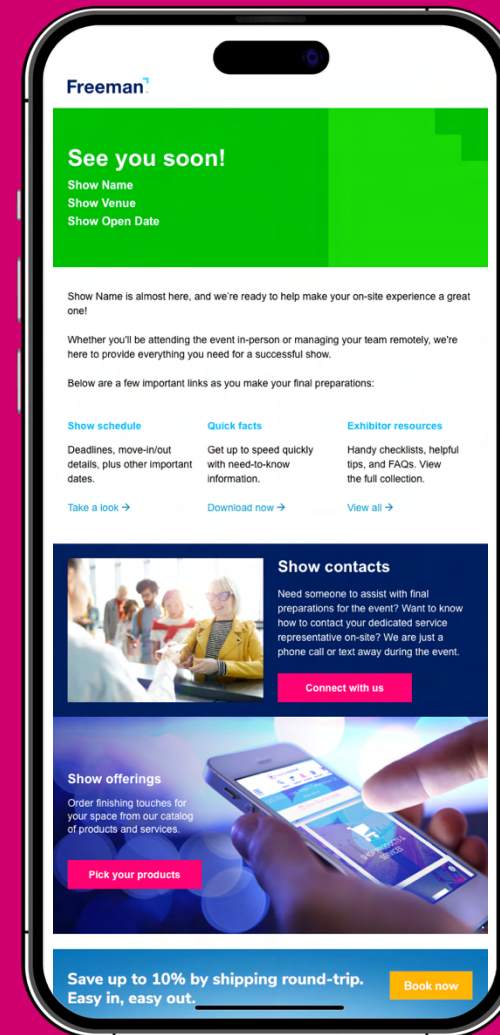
Freeman

See you soon!
Show Name
Show Venue
Show Open Date

Show Name is almost here, and we're ready to help make your on-site experience a great one!

Whether you'll be attending the event in-person or managing your team remotely, we're here to provide everything you need for a successful show.

Below are a few important links as you make your final preparations:

Show schedule

Deadlines, move-in/out details, plus other important dates.

Take a look →

Quick facts

Get up to speed quickly with need-to-know information.

Download now →

Exhibitor resources

Handy checklists, helpful tips, and FAQs. View the full collection.

View all →

Show contacts

Need someone to assist with final preparations for the event? Want to know how to contact your dedicated service representative on-site? We are just a phone call or text away during the event.

Connect with us

Show offerings

Order finishing touches for your space from our catalog of products and services.

Pick your products

Save up to 10% by shipping round-trip. Easy in, easy out.

Book now